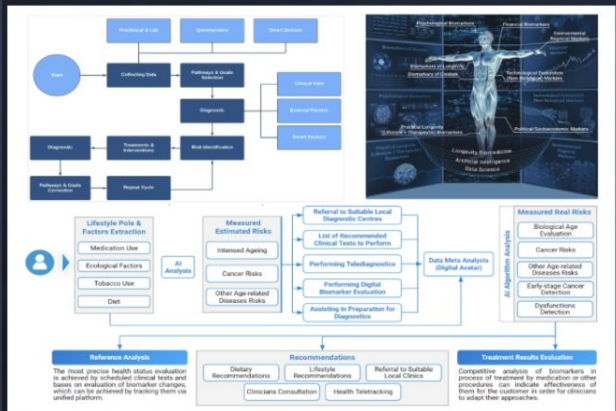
Preclinical & Lab

Questionnaire

Smart Devices

Start

Collecting Data

Pathways & Goals Selection

Diagnostic

Clinical Data

External Factors

Smart Devices

Diagnostic

Treatments & Interventions

Risk Identification

Pathways & Goals Correction

Repeat Cycle

Psychological Biomarkers

Financial Biomarkers

Environmental Biomarkers

Biomarkers of Longevity

Biomarkers of Disease

Technological Evolution Non-Biological Markers

Practical Longevity Biomarkers

Political Socioeconomic Markers

Longevity Biomedicine
Artificial Intelligence
Data Science

Lifestyle Pole & Factors Extraction

Medication Use

Ecological Factors

Tobacco Use

Diet

AI Analysis

Measured Estimated Risks

Intensed Ageing

Cancer Risks

Other Age-related Diseases Risks

Referral to Suitable Local Diagnostic Centres

List of Recommended Clinical Tests to Perform

Performing Telediagnostics

Performing Digital Biomarker Evaluation

Assisting in Preparation for Diagnostics

Data Meta Analysis (Digital Avatar)

AI Algorithm Analysis

Measured Real Risks

Biological Age Evaluation

Cancer Risks

Other Age-related Diseases Risks

Early-stage Cancer Detection

Dysfunctions Detection

Reference Analysis

The most precise health status evaluation is achieved by scheduled clinical tests and bases on evaluation of biomarker changes, which can be achieved by tracking them via unified platform.

Recommendations

Dietary Recommendations

Lifestyle Recommendations

Referral to Suitable Local Clinics

Clinicians Consultation

Health Tracking

Treatment Results Evaluation

Competitive analysis of biomarkers in process of treatment by medication or other procedures can indicate effectiveness of them for the customer in order for clinicians to adapt their approaches.